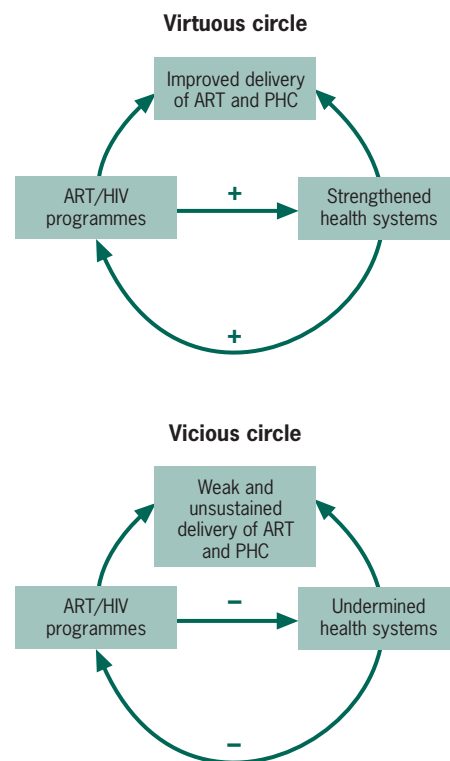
Virtuous circle

Improved delivery of ART and PHC

ART/HIV programmes

+

Strengthened health systems

+

Vicious circle

Weak and unsustained delivery of ART and PHC

ART/HIV programmes

–

Undermined health systems

–